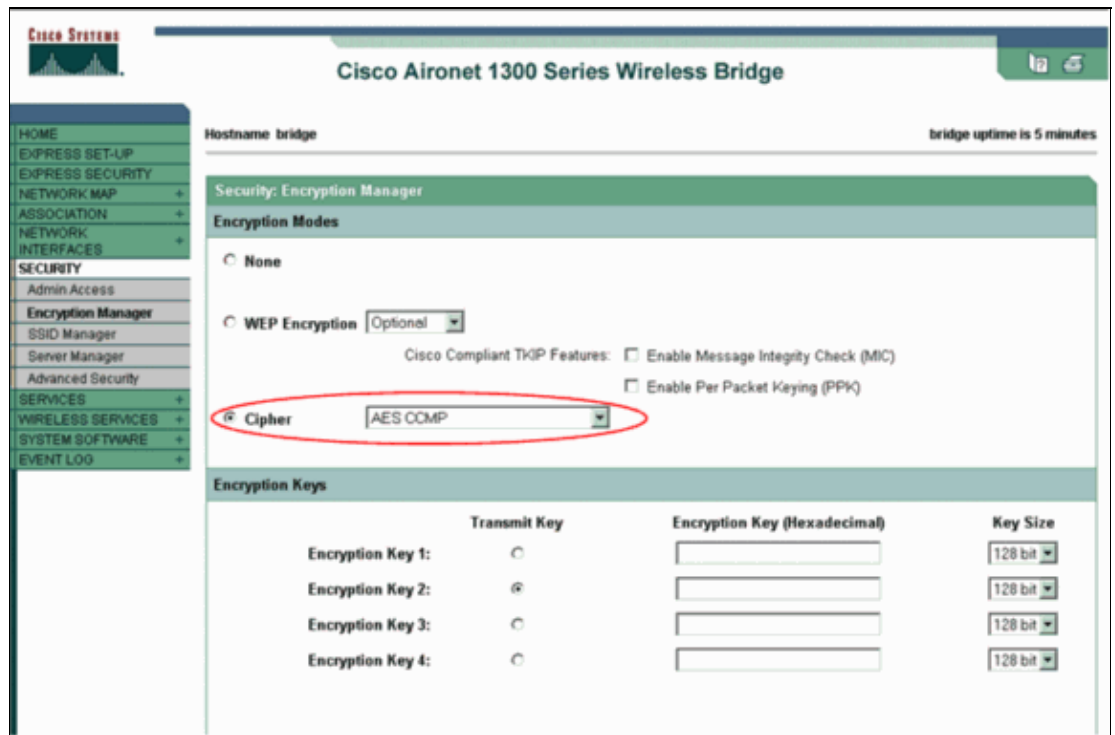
Cisco Systems

Cisco Aironet 1300 Series Wireless Bridge

HOME
EXPRESS SET-UP
EXPRESS SECURITY
NETWORK MAP +
ASSOCIATION +
NETWORK INTERFACES +
SECURITY
Admin Access
Encryption Manager
SSID Manager
Server Manager
Advanced Security
SERVICES +
WIRELESS SERVICES +
SYSTEM SOFTWARE +
EVENT LOG +

Hostname bridge

bridge uptime is 5 minutes

Security: Encryption Manager

Encryption Modes

None

WEP Encryption Optional

Cisco Compliant TKIP Features: Enable Message Integrity Check (MIC)

Enable Per Packet Keying (PPK)

Cipher AES CCMP

Encryption Keys

| | Transmit Key | Encryption Key (Hexadecimal) | Key Size |
|---|---|---|---|
| Encryption Key 1: | | | 128 bit |
| Encryption Key 2: | | | 128 bit |
| Encryption Key 3: | | | 128 bit |
| Encryption Key 4: | | | 128 bit |